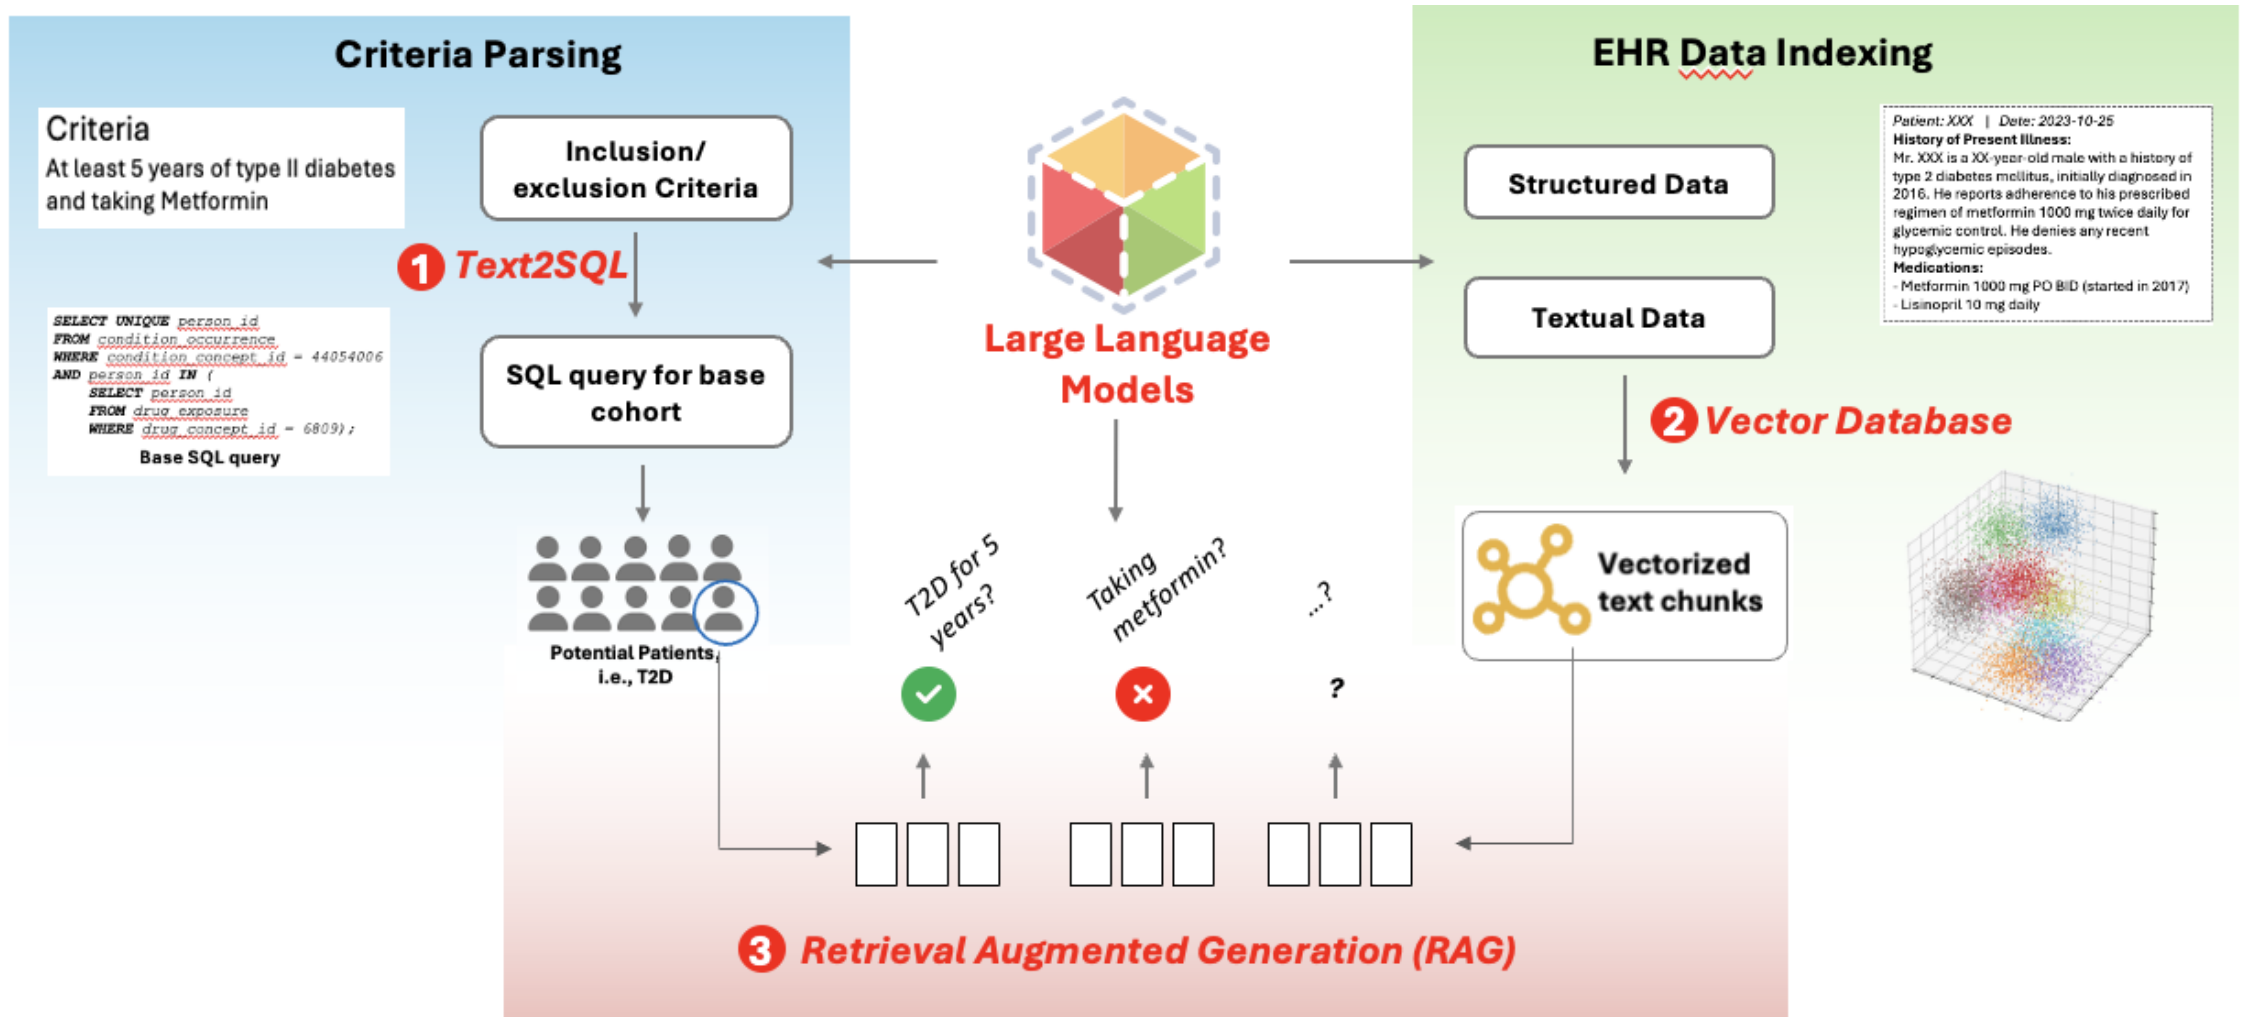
Criteria Parsing

Criteria
At least 5 years of type II diabetes and taking Metformin

Inclusion/ exclusion Criteria

1 Text2SQL

SELECT UNIQUE person_id
FROM condition_occurrence
WHERE condition_concept_id = 44054006
AND person_id IN (
SELECT person_id
FROM drug_exposure
WHERE drug_concept_id = 6809);
Base SQL query

SQL query for base cohort

Potential Patients, i.e., T2D

Large Language Models

T2D for 5 years?

Taking metformin?

...?

?

EHR Data Indexing

Patient: XXX | Date: 2023-10-25
History of Present Illness:
Mr. XXX is a XX-year-old male with a history of type 2 diabetes mellitus, initially diagnosed in 2016. He reports adherence to his prescribed regimen of metformin 1000 mg twice daily for glycemic control. He denies any recent hypoglycemic episodes.
Medications:
- Metformin 1000 mg PO BID (started in 2017)
- Lisinopril 10 mg daily

Structured Data

Textual Data

2 Vector Database

Vectorized text chunks

3 Retrieval Augmented Generation (RAG)